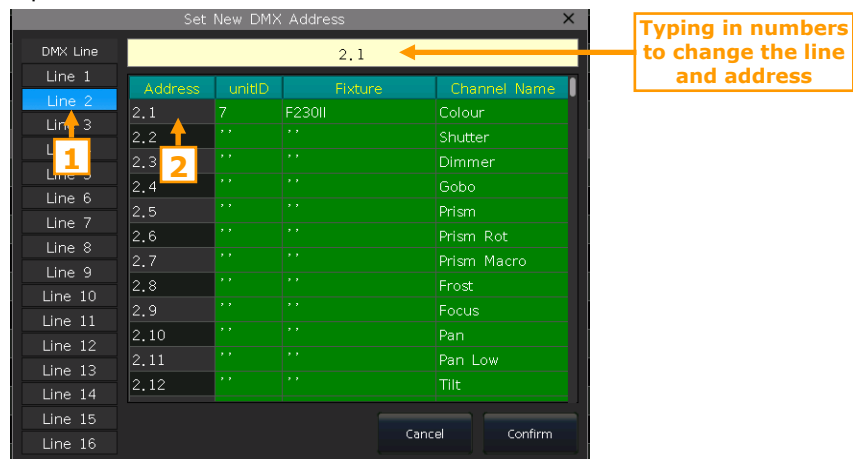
Set New DMX Address ×

DMX Line
Line 1
Line 2
Lin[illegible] 3
L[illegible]
Lin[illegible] 5
Line 6
Line 7
Line 8
Line 9
Line 10
Line 11
Line 12
Line 13
Line 14
Line 15
Line 16

2,1

Typing in numbers to change the line and address

1
2

| Address | unitID | Fixture | Channel Name |
|---|---|---|---|
| 2.1 | 7 | F230II | Colour |
| 2.2 | ' ' | ' ' | Shutter |
| 2.3 | ' ' | ' ' | Dimmer |
| 2.4 | ' ' | ' ' | Gobo |
| 2.5 | ' ' | ' ' | Prism |
| 2.6 | ' ' | ' ' | Prism Rot |
| 2.7 | ' ' | ' ' | Prism Macro |
| 2.8 | ' ' | ' ' | Frost |
| 2.9 | ' ' | ' ' | Focus |
| 2.10 | ' ' | ' ' | Pan |
| 2.11 | ' ' | ' ' | Pan Low |
| 2.12 | ' ' | ' ' | Tilt |

Cancel
Confirm